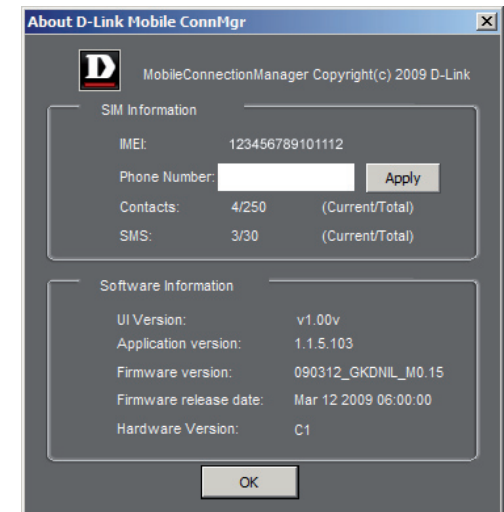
About D-Link Mobile ConnMgr

D

MobileConnectionManager Copyright(c) 2009 D-Link

SIM Information

IMEI: 123456789101112

Phone Number: Apply

Contacts: 4/250 (Current/Total)

SMS: 3/30 (Current/Total)

Software Information

UI Version: v1.00v

Application version: 1.1.5.103

Firmware version: 090312_GKDNIL_M0.15

Firmware release date: Mar 12 2009 06:00:00

Hardware Version: C1

OK